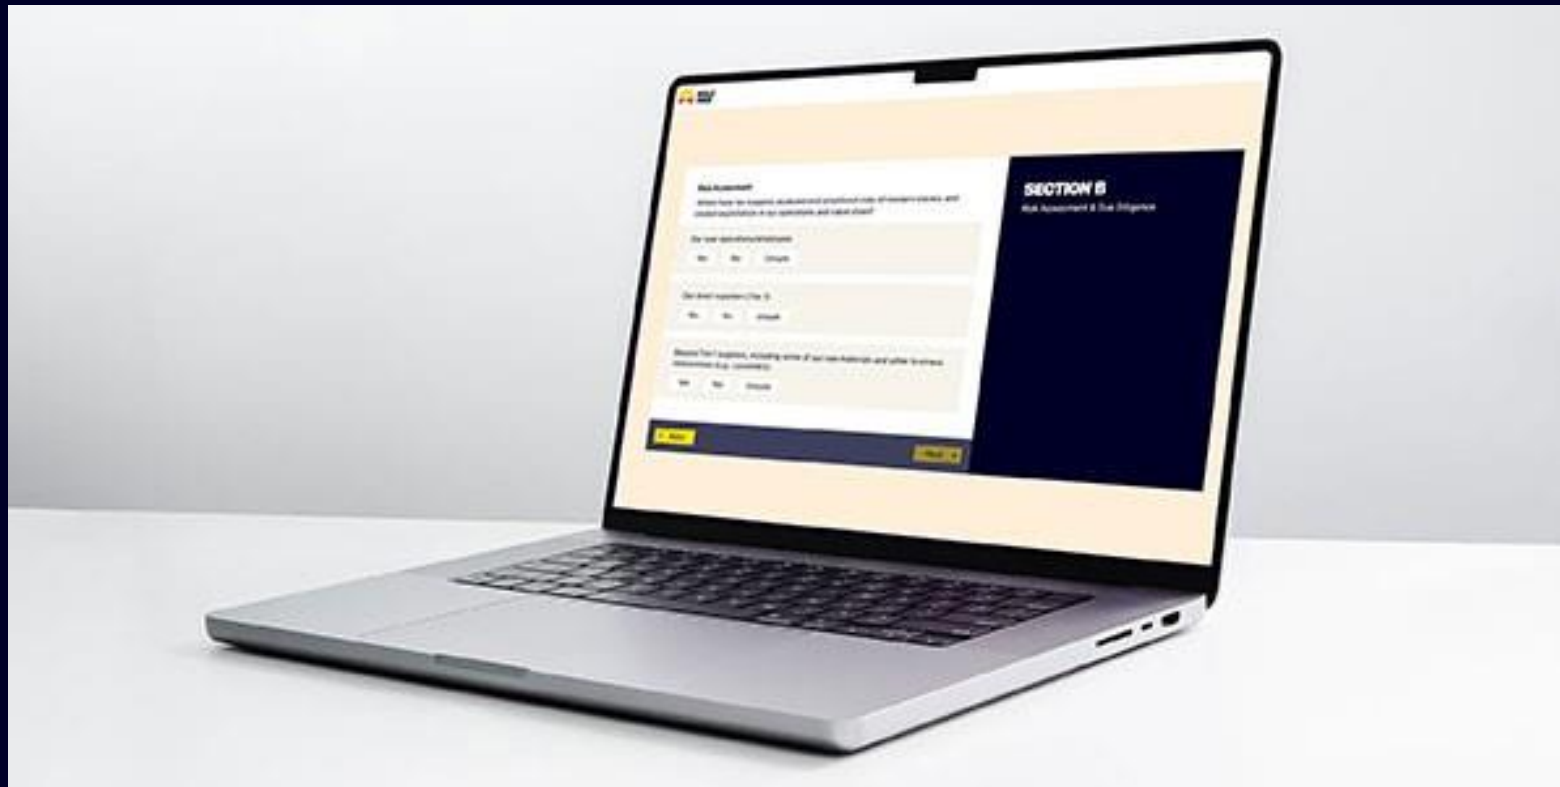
SECTION B
Risk Assessment & Due Diligence

Risk Assessment
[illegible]

Our own operations/employees
Yes No Unsure

Our direct suppliers (Tier 1)
Yes No Unsure

Beyond Tier 1 suppliers, including some of our raw materials and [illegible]
Yes No Unsure

Back
Next